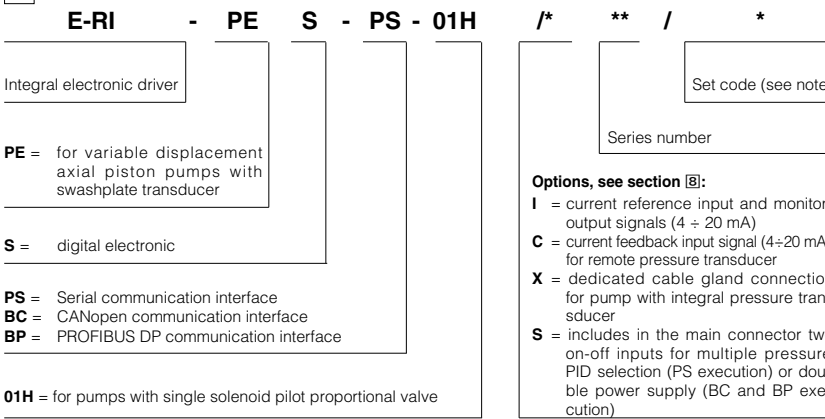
E-RI - PE S - PS - 01H /* ** / *

Integral electronic driver

PE = for variable displacement axial piston pumps with swashplate transducer

S = digital electronic

PS = Serial communication interface
BC = CANopen communication interface
BP = PROFIBUS DP communication interface

01H = for pumps with single solenoid pilot proportional valve

Set code (see note

Series number

Options, see section 8:
I = current reference input and monitor output signals (4 ÷ 20 mA)
C = current feedback input signal (4÷20 mA for remote pressure transducer
X = dedicated cable gland connectio for pump with integral pressure transducer
S = includes in the main connector tw on-off inputs for multiple pressure PID selection (PS execution) or double power supply (BC and BP execution)